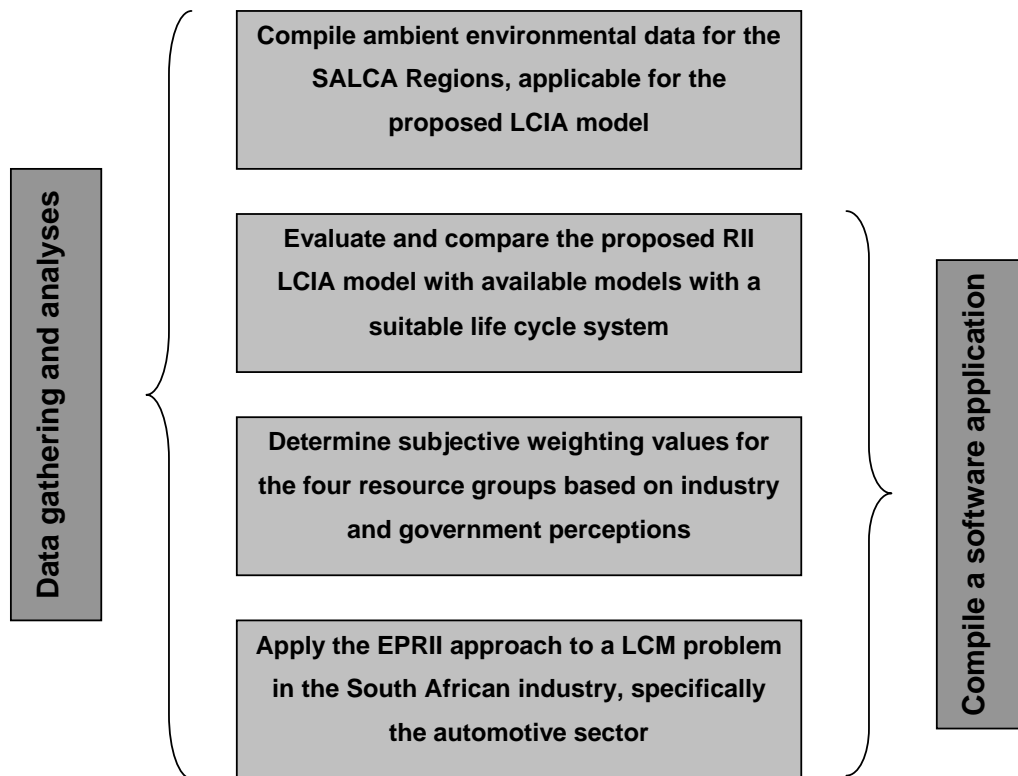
Data gathering and analyses

Compile ambient environmental data for the SALCA Regions, applicable for the proposed LCIA model

Evaluate and compare the proposed RII LCIA model with available models with a suitable life cycle system

Determine subjective weighting values for the four resource groups based on industry and government perceptions

Apply the EPRII approach to a LCM problem in the South African industry, specifically the automotive sector

Compile a software application